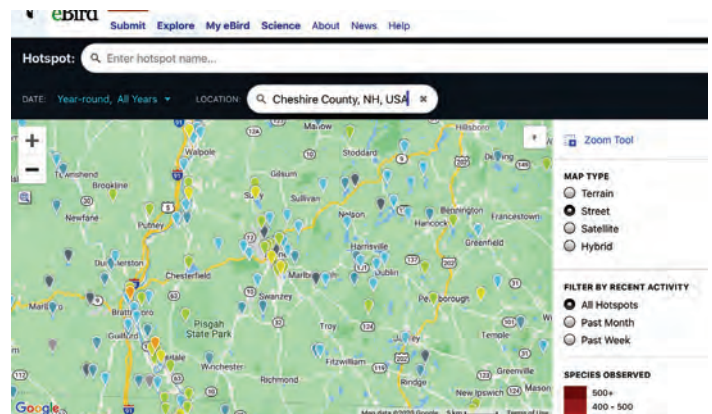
eBird Submit Explore My eBird Science About News Help

Hotspot: Enter hotspot name...

DATE: Year-round, All Years LOCATION: Cheshire County, NH, USA ×

+
−

Marlow Hillsboro
Walpole Gilsum Stoddard Deering
Townshend
Brookline Sullivan
Newfane Putney Nelson Bennington Francestown
Hancock
Harrisville Greenfield
Dummerston Dublin
Chesterfield Marlboro
Marlboro Swanzey Peterborough
Brattleboro
Pisgah State Park Troy
Guilford Temple
Winchester Fitzwilliam
Richmond Rindge Greenville
New Ipswich
Google Map data ©2020 Google 5 km Terms of Use

Zoom Tool

MAP TYPE
Terrain
Street
Satellite
Hybrid

FILTER BY RECENT ACTIVITY
All Hotspots
Past Month
Past Week

SPECIES OBSERVED
500+
400 - 500